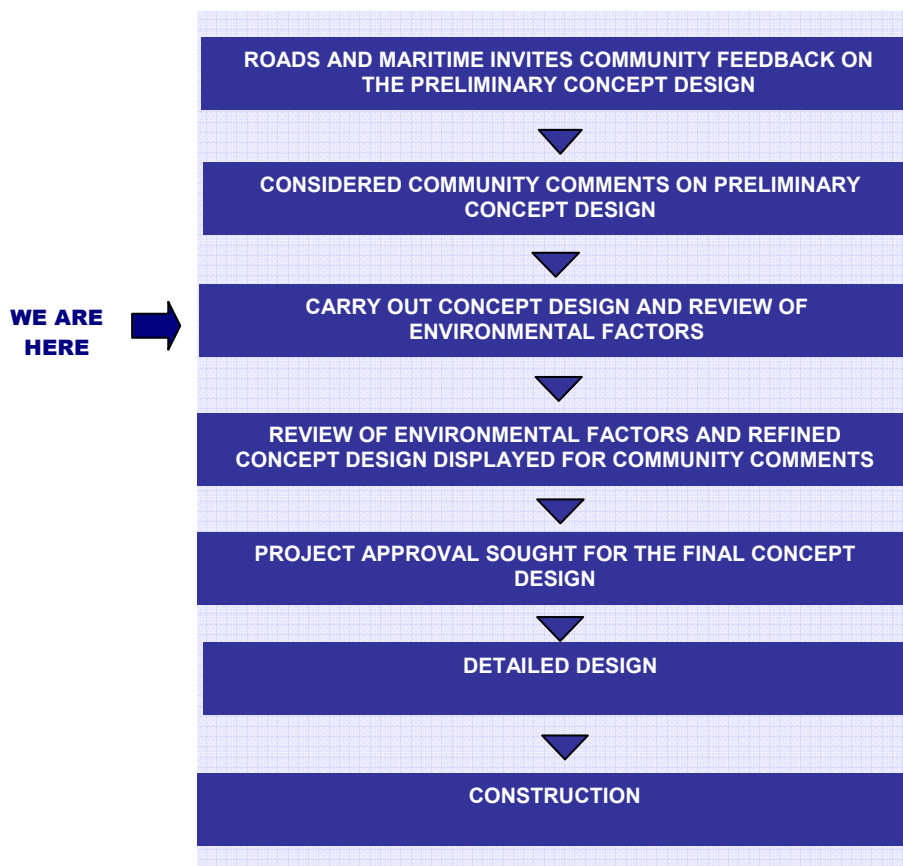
ROADS AND MARITIME INVITES COMMUNITY FEEDBACK ON THE PRELIMINARY CONCEPT DESIGN

CONSIDERED COMMUNITY COMMENTS ON PRELIMINARY CONCEPT DESIGN

WE ARE HERE

CARRY OUT CONCEPT DESIGN AND REVIEW OF ENVIRONMENTAL FACTORS

REVIEW OF ENVIRONMENTAL FACTORS AND REFINED CONCEPT DESIGN DISPLAYED FOR COMMUNITY COMMENTS

PROJECT APPROVAL SOUGHT FOR THE FINAL CONCEPT DESIGN

DETAILED DESIGN

CONSTRUCTION